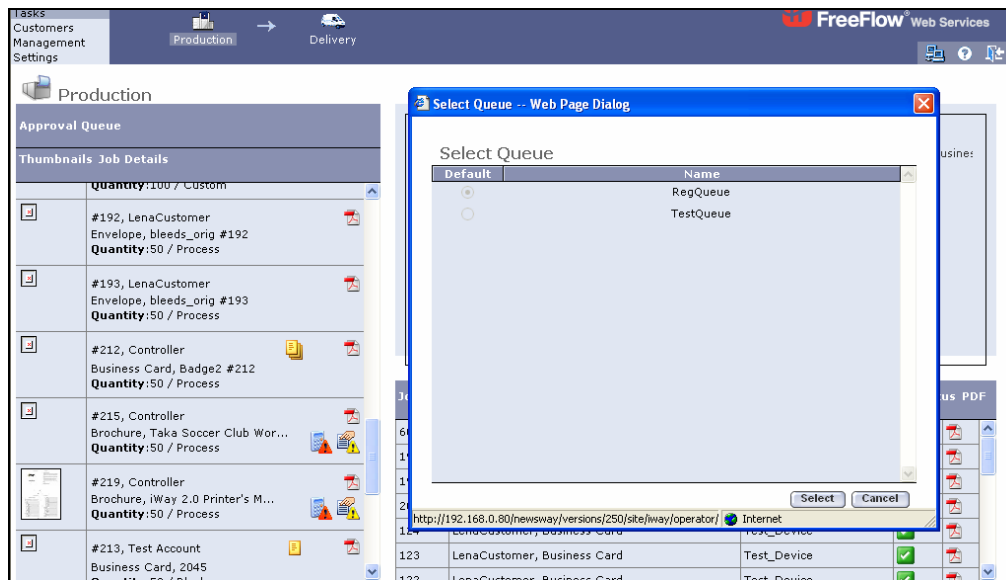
Tasks
Customers
Management
Settings

Production
Delivery

FreeFlow® Web Services

Production

Approval Queue

Thumbnails Job Details

Quantity:100 / Custom

#192, LenaCustomer
Envelope, bleeds_orig #192
Quantity:50 / Process

#193, LenaCustomer
Envelope, bleeds_orig #193
Quantity:50 / Process

#212, Controller
Business Card, Badge2 #212
Quantity:50 / Process

#215, Controller
Brochure, Taka Soccer Club Wor...
Quantity:50 / Process

#219, Controller
Brochure, iWay 2.0 Printer's M...
Quantity:50 / Process

#213, Test Account
Business Card, 2045

Select Queue -- Web Page Dialog

Select Queue

| Default | Name |
|---|---|
| | RegQueue |
| | TestQueue |

Select Cancel

http://192.168.0.80/newsway/versions/250/site/iway/operator/ Internet

usines

us PDF

| 123 | LenaCustomer, Business Card | Test_Device |
|---|---|---|
| 123 | LenaCustomer, Business Card | Test_Device |